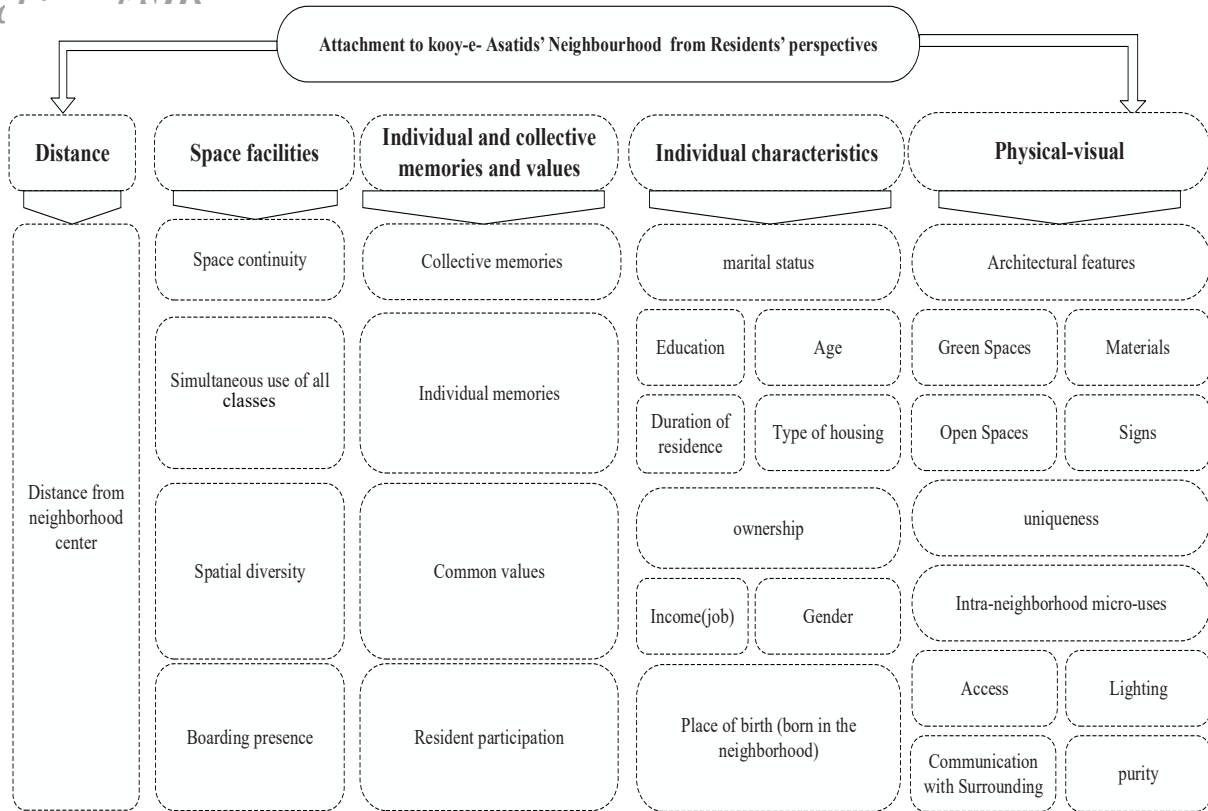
Attachment to kooy-e- Asatids' Neighbourhood from Residents' perspectives

Distance

Distance from neighborhood center

Space facilities

Space continuity

Simultaneous use of all classes

Spatial diversity

Boarding presence

Individual and collective memories and values

Collective memories

Individual memories

Common values

Resident participation

Individual characteristics

marital status

Education

Age

Duration of residence

Type of housing

ownership

Income(job)

Gender

Place of birth (born in the neighborhood)

Physical-visual

Architectural features

Green Spaces

Materials

Open Spaces

Signs

uniqueness

Intra-neighborhood micro-uses

Access

Lighting

Communication with Surrounding

purity